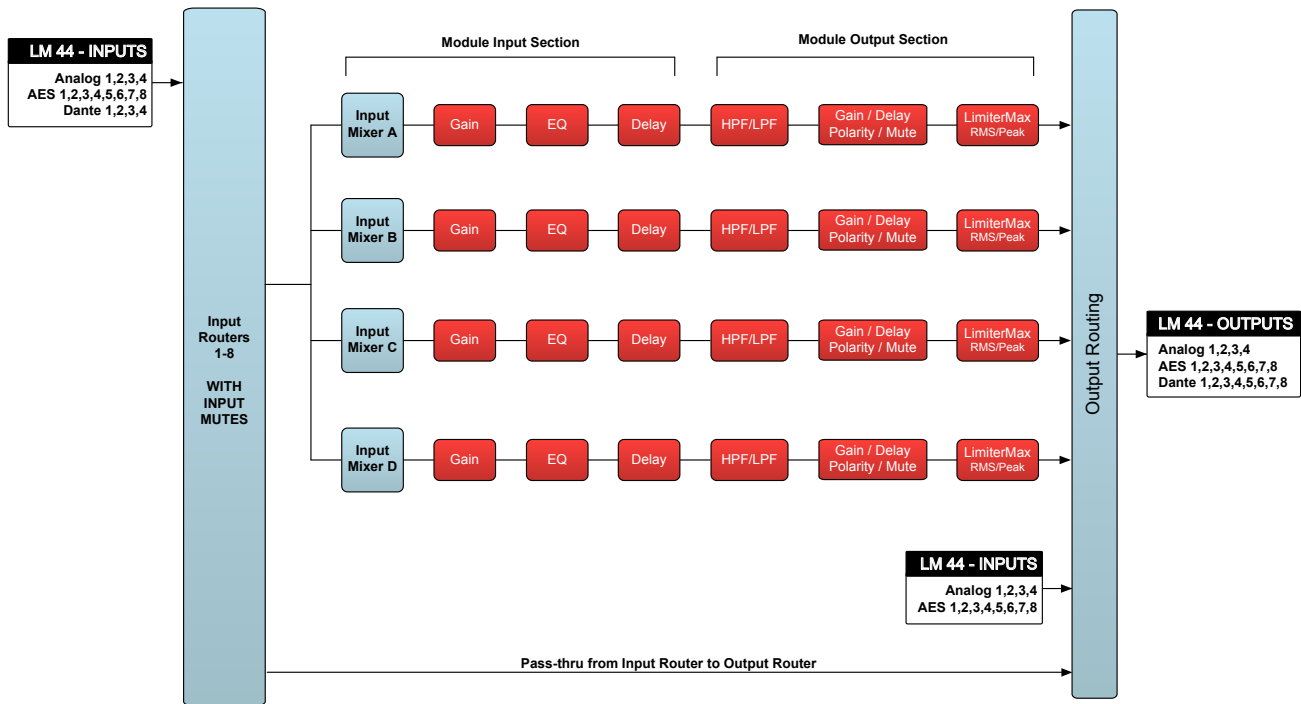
LM 44 - INPUTS
Analog 1,2,3,4
AES 1,2,3,4,5,6,7,8
Dante 1,2,3,4

Input Routers 1-8

WITH INPUT MUTES

Module Input Section

Module Output Section

Input Mixer A
Gain
EQ
Delay
HPF/LPF
Gain / Delay Polarity / Mute
LimiterMax RMS/Peak

Input Mixer B
Gain
EQ
Delay
HPF/LPF
Gain / Delay Polarity / Mute
LimiterMax RMS/Peak

Input Mixer C
Gain
EQ
Delay
HPF/LPF
Gain / Delay Polarity / Mute
LimiterMax RMS/Peak

Input Mixer D
Gain
EQ
Delay
HPF/LPF
Gain / Delay Polarity / Mute
LimiterMax RMS/Peak

Output Routing

LM 44 - OUTPUTS
Analog 1,2,3,4
AES 1,2,3,4,5,6,7,8
Dante 1,2,3,4,5,6,7,8

LM 44 - INPUTS
Analog 1,2,3,4
AES 1,2,3,4,5,6,7,8

Pass-thru from Input Router to Output Router